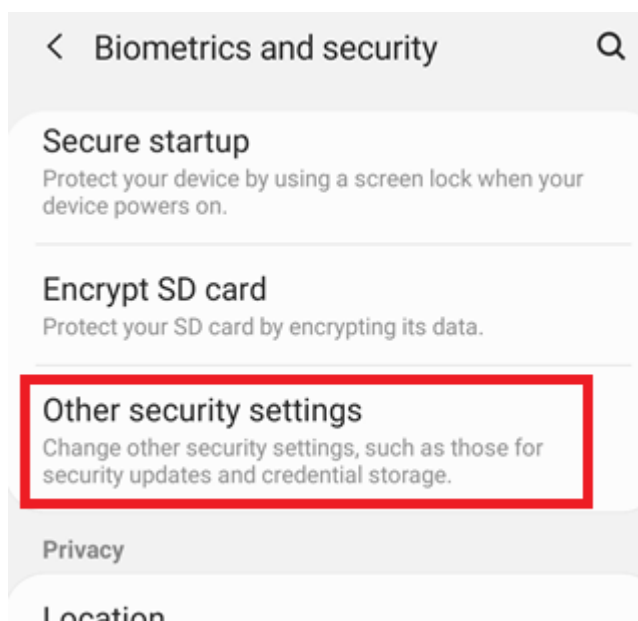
< Biometrics and security

Secure startup
Protect your device by using a screen lock when your device powers on.

Encrypt SD card
Protect your SD card by encrypting its data.

Other security settings
Change other security settings, such as those for security updates and credential storage.

Privacy

Location